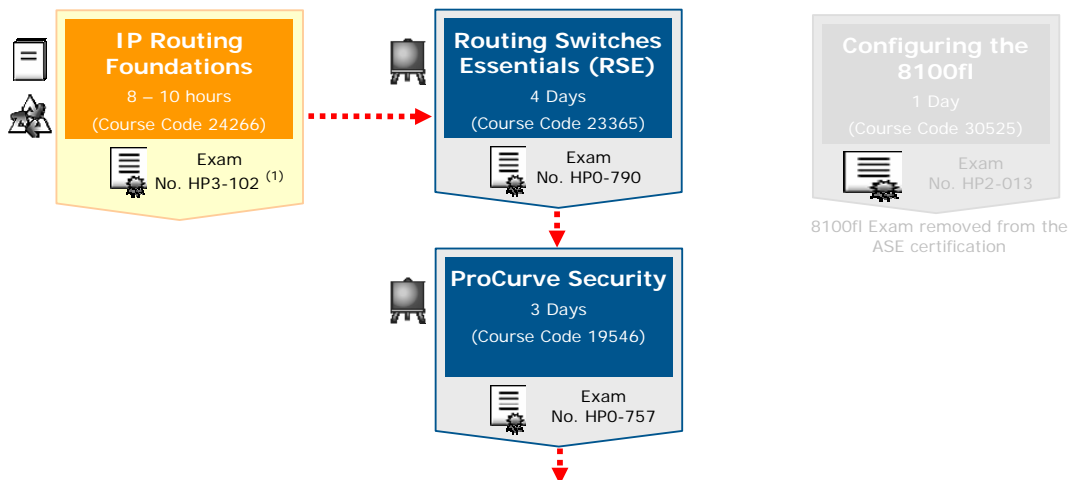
IP Routing Foundations

8 – 10 hours

(Course Code 24266)

Exam
No. HP3-102 $^{(1)}$

Routing Switches Essentials (RSE)

4 Days

(Course Code 23365)

Exam
No. HP0-790

Configuring the 8100fl

1 Day

(Course Code 30525)

Exam
No. HP2-013

8100fl Exam removed from the ASE certification

ProCurve Security

3 Days

(Course Code 19546)

Exam
No. HP0-757